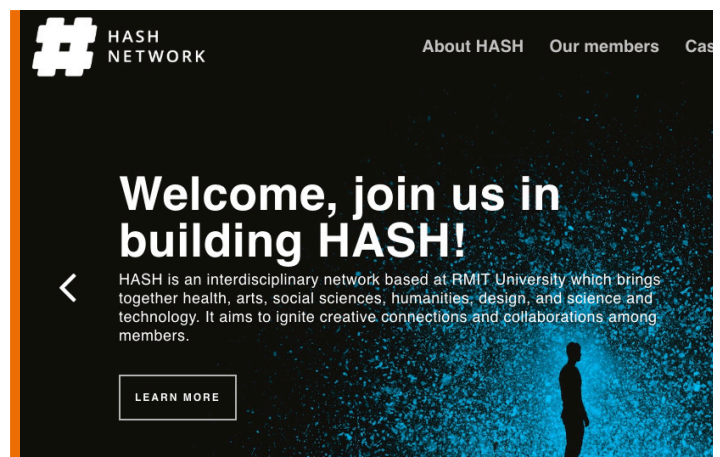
HASH NETWORK

About HASH Our members Cas

Welcome, join us in building HASH!

HASH is an interdisciplinary network based at RMIT University which brings together health, arts, social sciences, humanities, design, and science and technology. It aims to ignite creative connections and collaborations among members.

LEARN MORE